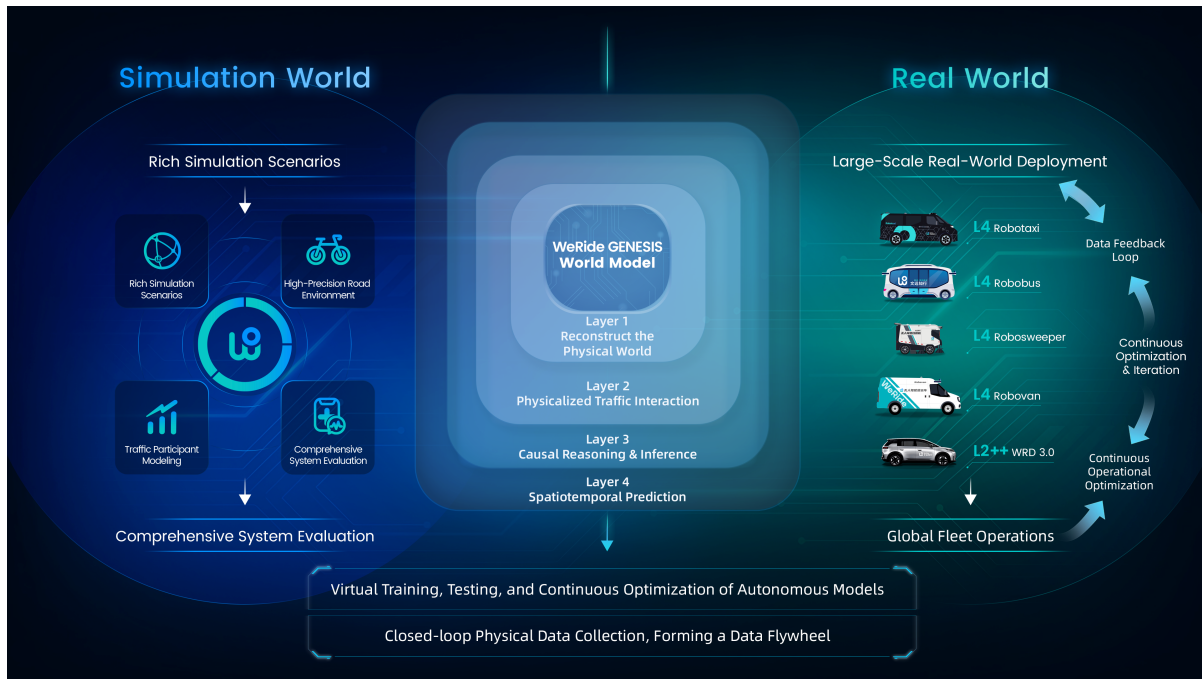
Simulation World

Rich Simulation Scenarios

Rich Simulation Scenarios

High-Precision Road Environment

Traffic Participant Modeling

Comprehensive System Evaluation

Comprehensive System Evaluation

WeRide GENESIS World Model

Layer 1
Reconstruct the Physical World

Layer 2
Physicalized Traffic Interaction

Layer 3
Causal Reasoning & Inference

Layer 4
Spatiotemporal Prediction

Real World

Large-Scale Real-World Deployment

L4 Robotaxi

L4 Robobus

L4 Robosweeper

L4 Robovan

L2++ WRD 3.0

Global Fleet Operations

Data Feedback Loop

Continuous Optimization & Iteration

Continuous Operational Optimization

Virtual Training, Testing, and Continuous Optimization of Autonomous Models

Closed-loop Physical Data Collection, Forming a Data Flywheel